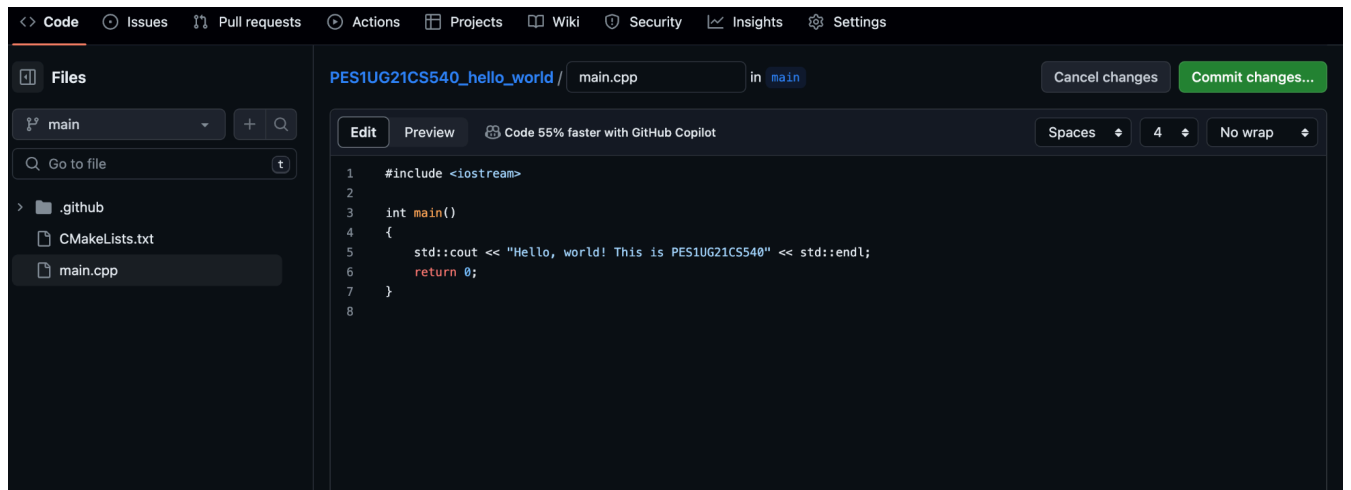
<> Code   Issues   Pull requests   Actions   Projects   Wiki   Security   Insights   Settings

Files

main

Go to file   t

.github
CMakeLists.txt
main.cpp

PES1UG21CS540_hello_world / main.cpp in main

Cancel changes   Commit changes...

Edit   Preview   Code 55% faster with GitHub Copilot

Spaces   4   No wrap

1 #include <iostream>
2
3 int main()
4 {
5     std::cout << "Hello, world! This is PES1UG21CS540" << std::endl;
6     return 0;
7 }
8